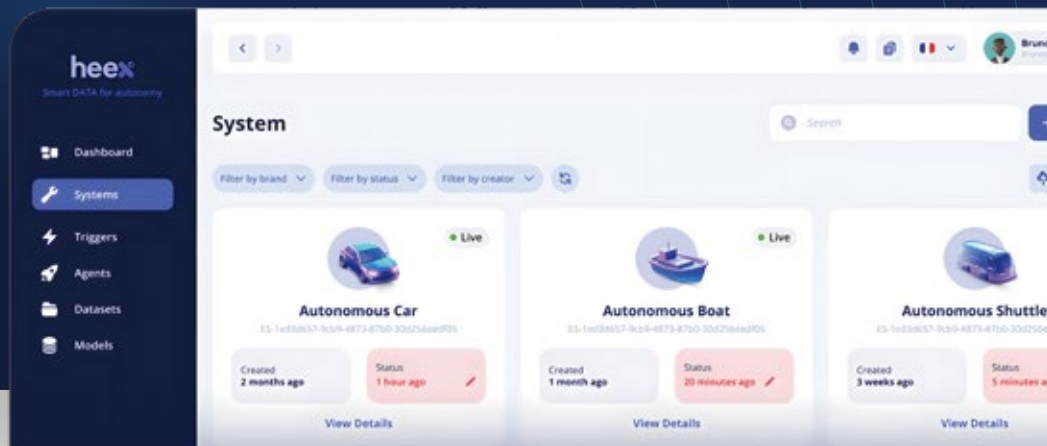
heex
Smart DATA for autonomy

Dashboard
Systems
Triggers
Agents
Datasets
Models

Bruno
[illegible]

System

Search

Filter by brand
Filter by status
Filter by creator

Live
Autonomous Car
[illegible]
Created
2 months ago
Status
1 hour ago
View Details

Live
Autonomous Boat
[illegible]
Created
1 month ago
Status
20 minutes ago
View Details

Autonomous Shuttle
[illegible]
Created
3 weeks ago
Status
5 minutes a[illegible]
View Details